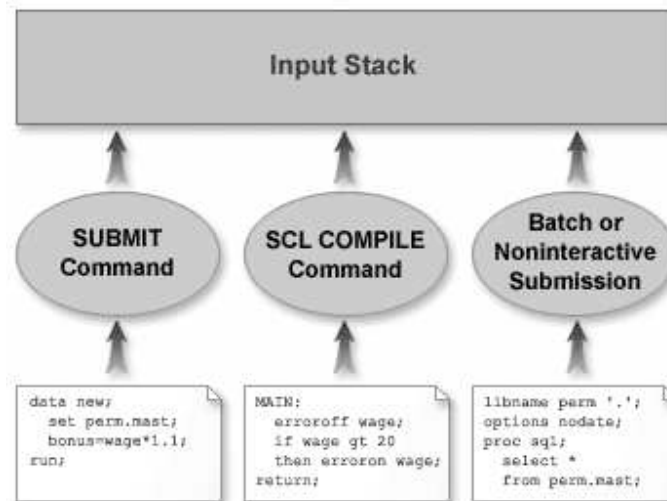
Input Stack

SUBMIT Command

SCL COMPILE Command

Batch or Noninteractive Submission

data new;
  set perm.mast;
  bonus=wage*1.1;
run;

MAIN:
  erroroff wage;
  if wage gt 20
  then erroron wage;
return;

libname perm '.';
options nodate;
proc sql;
  select *
  from perm.mast;